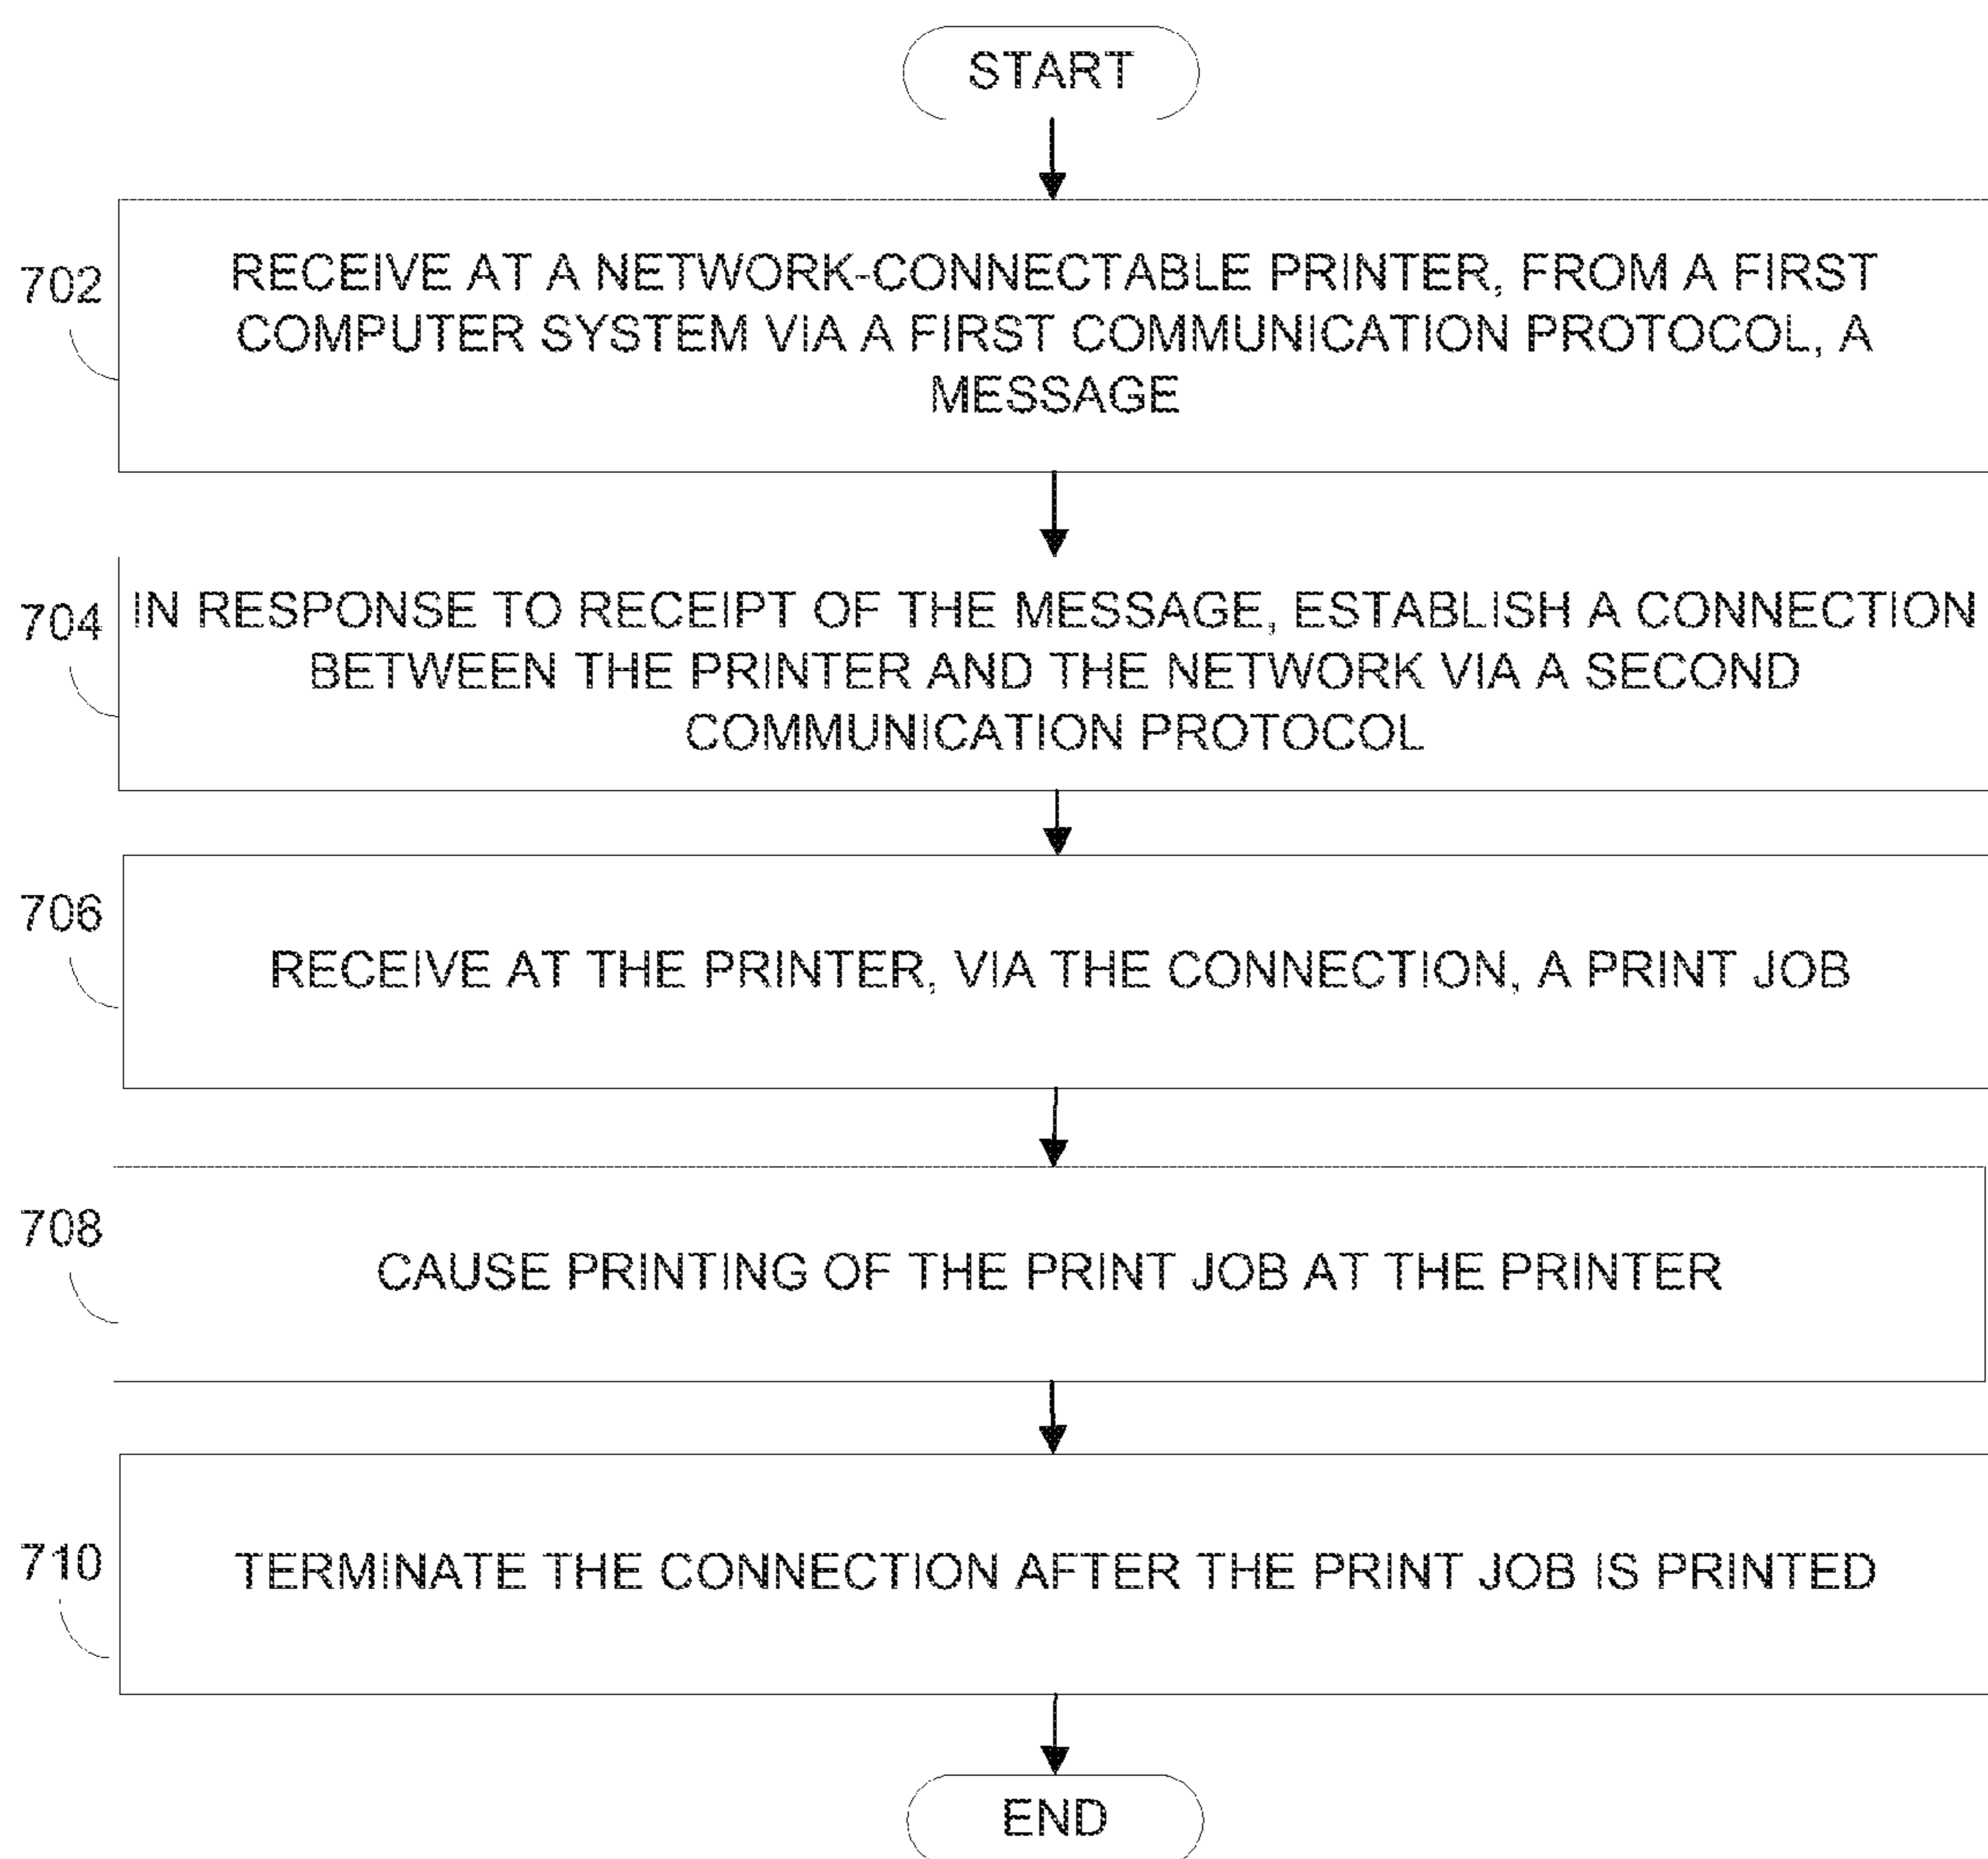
START

702

RECEIVE AT A NETWORK-CONNECTABLE PRINTER, FROM A FIRST COMPUTER SYSTEM VIA A FIRST COMMUNICATION PROTOCOL, A MESSAGE

704

IN RESPONSE TO RECEIPT OF THE MESSAGE, ESTABLISH A CONNECTION BETWEEN THE PRINTER AND THE NETWORK VIA A SECOND COMMUNICATION PROTOCOL

706

RECEIVE AT THE PRINTER, VIA THE CONNECTION, A PRINT JOB

708

CAUSE PRINTING OF THE PRINT JOB AT THE PRINTER

710

TERMINATE THE CONNECTION AFTER THE PRINT JOB IS PRINTED

END